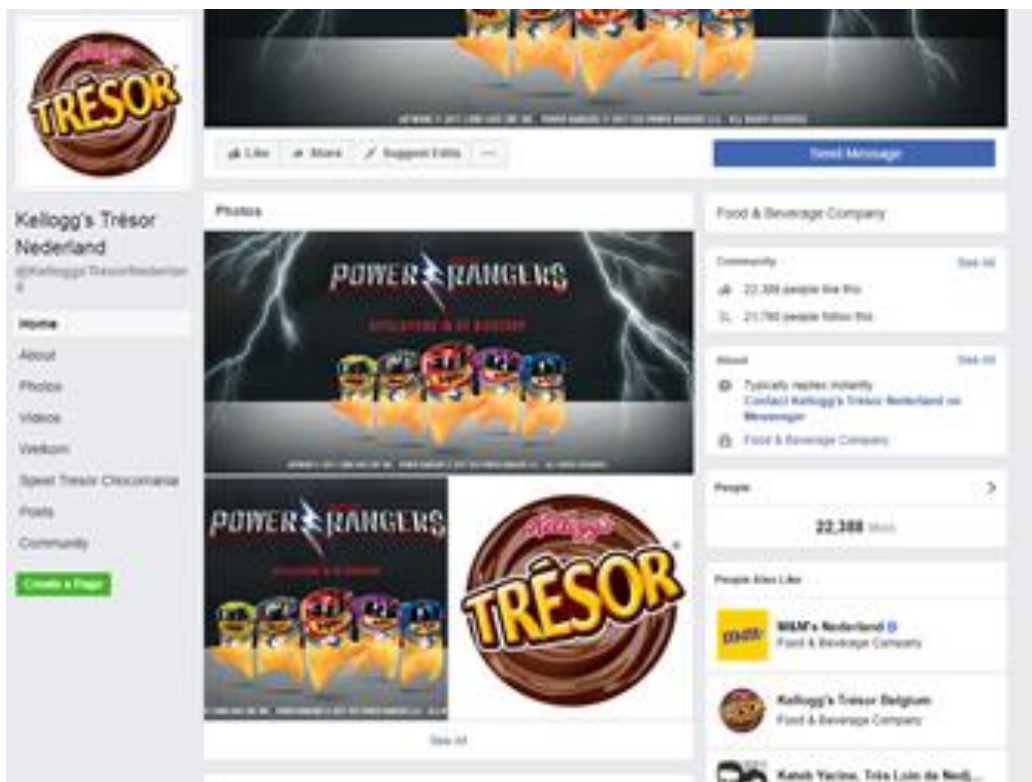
Kellogg's
TRÉSOR

Kellogg's Trésor Nederland
@KelloggsTresorNederland

Home
About
Photos
Videos
Welkom
Speel Tresor Chocomania
Posts
Community

Create a Page

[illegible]

Like
Share
Suggest Edits
...

Send Message

Photos

POWER RANGERS
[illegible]

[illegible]

POWER RANGERS
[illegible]

Kellogg's
TRÉSOR

See All

Food & Beverage Company

Community
See All
22,388 people like this
21,780 people follow this

About
See All
Typically replies instantly
Contact Kellogg's Trésor Nederland on Messenger
Food & Beverage Company

People
22,388 likes

People Also Like

M&M's Nederland
Food & Beverage Company

Kellogg's Trésor Belgium
Food & Beverage Company

Kaleh Yacine, Très Loin de Nedj...